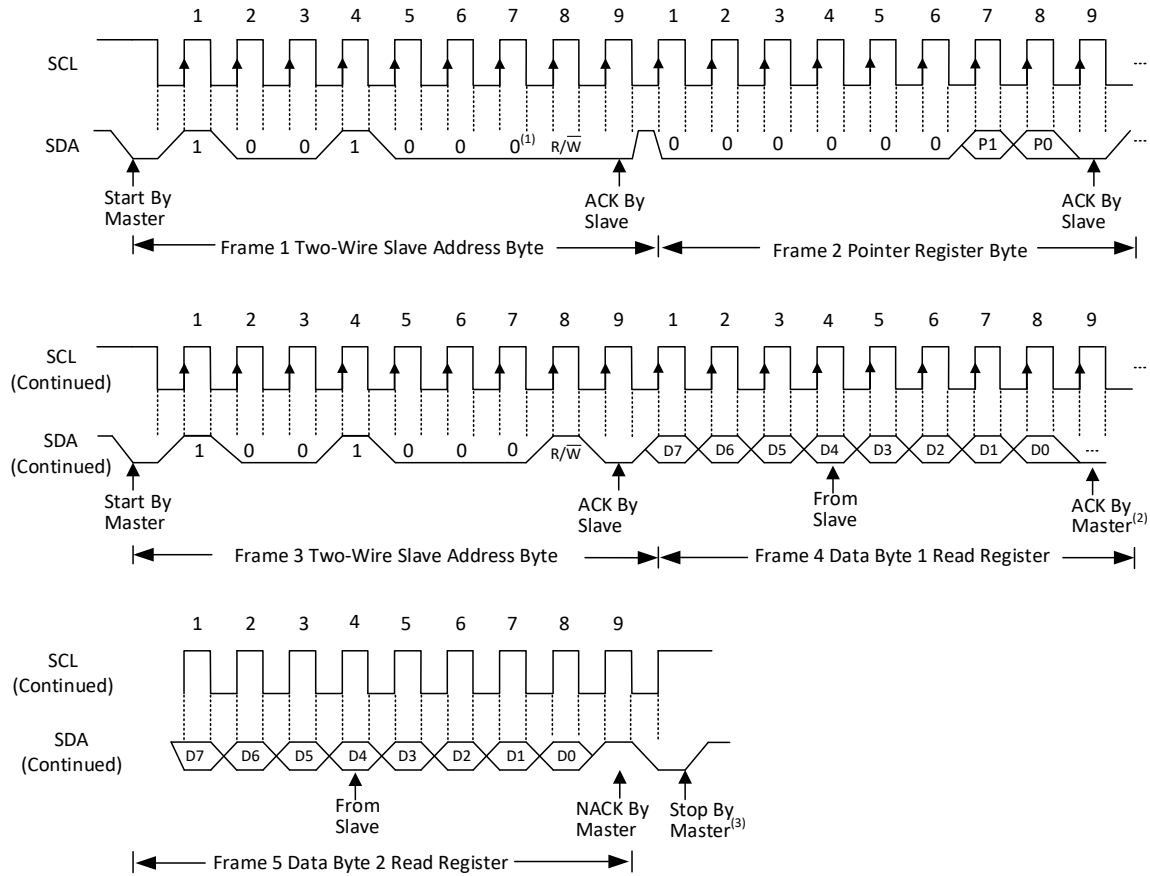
1 2 3 4 5 6 7 8 9 1 2 3 4 5 6 7 8 9

SCL ...

SDA 1 0 0 1 0 0 $0^{(1)}$ $R/\overline{W}$ 0 0 0 0 0 0 P1 P0 ...

Start By Master

ACK By Slave

ACK By Slave

Frame 1 Two-Wire Slave Address Byte

Frame 2 Pointer Register Byte

1 2 3 4 5 6 7 8 9 1 2 3 4 5 6 7 8 9

SCL (Continued) ...

SDA (Continued) 1 0 0 1 0 0 0 $R/\overline{W}$ D7 D6 D5 D4 D3 D2 D1 D0 ...

Start By Master

ACK By Slave

From Slave

ACK By $Master^{(2)}$

Frame 3 Two-Wire Slave Address Byte

Frame 4 Data Byte 1 Read Register

1 2 3 4 5 6 7 8 9

SCL (Continued)

SDA (Continued) D7 D6 D5 D4 D3 D2 D1 D0

From Slave

NACK By Master

Stop By $Master^{(3)}$

Frame 5 Data Byte 2 Read Register